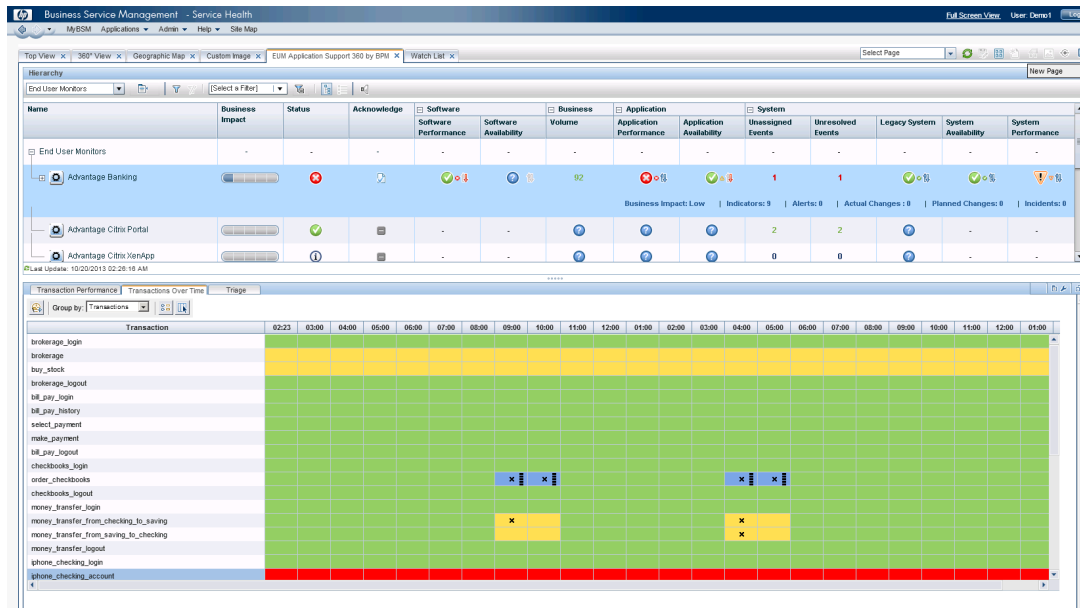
Business Service Management - Service Health

Full Screen View User: Demo1 Lo

MyBSM Applications ▾ Admin ▾ Help ▾ Site Map

Top View × 360° View × Geographic Map × Custom Image × EUM Application Support 360 by BPM × Watch List ×

Select Page

New Page

Hierarchy

End User Monitors

[Select a Filter]

| Name | Business Impact | Status | Acknowledge | Software Performance | Software Availability | Business Volume | Application Performance | Application Availability | Unassigned Events | Unresolved Events | Legacy System | System Availability | System Performance |
|---|---|---|---|---|---|---|---|---|---|---|---|---|---|
| End User Monitors | - | - | - | - | - | - | - | - | - | - | - | - | - |
| Advantage Banking | | | | | | 92 | | | 1 | 1 | | | |
| Advantage Citrix Portal | | | | - | - | | | | 2 | 2 | | - | - |
| Advantage Citrix XenApp | | | | - | - | | | | 0 | 0 | | - | - |

Business Impact: Low | Indicators: 9 | Alerts: 0 | Actual Changes: 0 | Planned Changes: 0 | Incidents: 0

Last Update: 10/20/2013 02:26:16 AM

Transaction Performance Transactions Over Time Triage

Group by: Transactions

| Transaction | 02:23 | 03:00 | 04:00 | 05:00 | 06:00 | 07:00 | 08:00 | 09:00 | 10:00 | 11:00 | 12:00 | 01:00 | 02:00 | 03:00 | 04:00 | 05:00 | 06:00 | 07:00 | 08:00 | 09:00 | 10:00 | 11:00 | 12:00 | 01:00 |
|---|---|---|---|---|---|---|---|---|---|---|---|---|---|---|---|---|---|---|---|---|---|---|---|---|
| brokerage_login | | | | | | | | | | | | | | | | | | | | | | | | |
| brokerage | | | | | | | | | | | | | | | | | | | | | | | | |
| buy_stock | | | | | | | | | | | | | | | | | | | | | | | | |
| brokerage_logout | | | | | | | | | | | | | | | | | | | | | | | | |
| bill_pay_login | | | | | | | | | | | | | | | | | | | | | | | | |
| bill_pay_history | | | | | | | | | | | | | | | | | | | | | | | | |
| select_payment | | | | | | | | | | | | | | | | | | | | | | | | |
| make_payment | | | | | | | | | | | | | | | | | | | | | | | | |
| bill_pay_logout | | | | | | | | | | | | | | | | | | | | | | | | |
| checkbooks_login | | | | | | | | | | | | | | | | | | | | | | | | |
| order_checkbooks | | | | | | | | × | × | | | | | | × | × | | | | | | | | |
| checkbooks_logout | | | | | | | | | | | | | | | | | | | | | | | | |
| money_transfer_login | | | | | | | | | | | | | | | | | | | | | | | | |
| money_transfer_from_checking_to_saving | | | | | | | | × | | | | | | | × | | | | | | | | | |
| money_transfer_from_saving_to_checking | | | | | | | | | | | | | | | × | | | | | | | | | |
| money_transfer_logout | | | | | | | | | | | | | | | | | | | | | | | | |
| iphone_checking_login | | | | | | | | | | | | | | | | | | | | | | | | |
| iphone_checking_account | | | | | | | | | | | | | | | | | | | | | | | | |